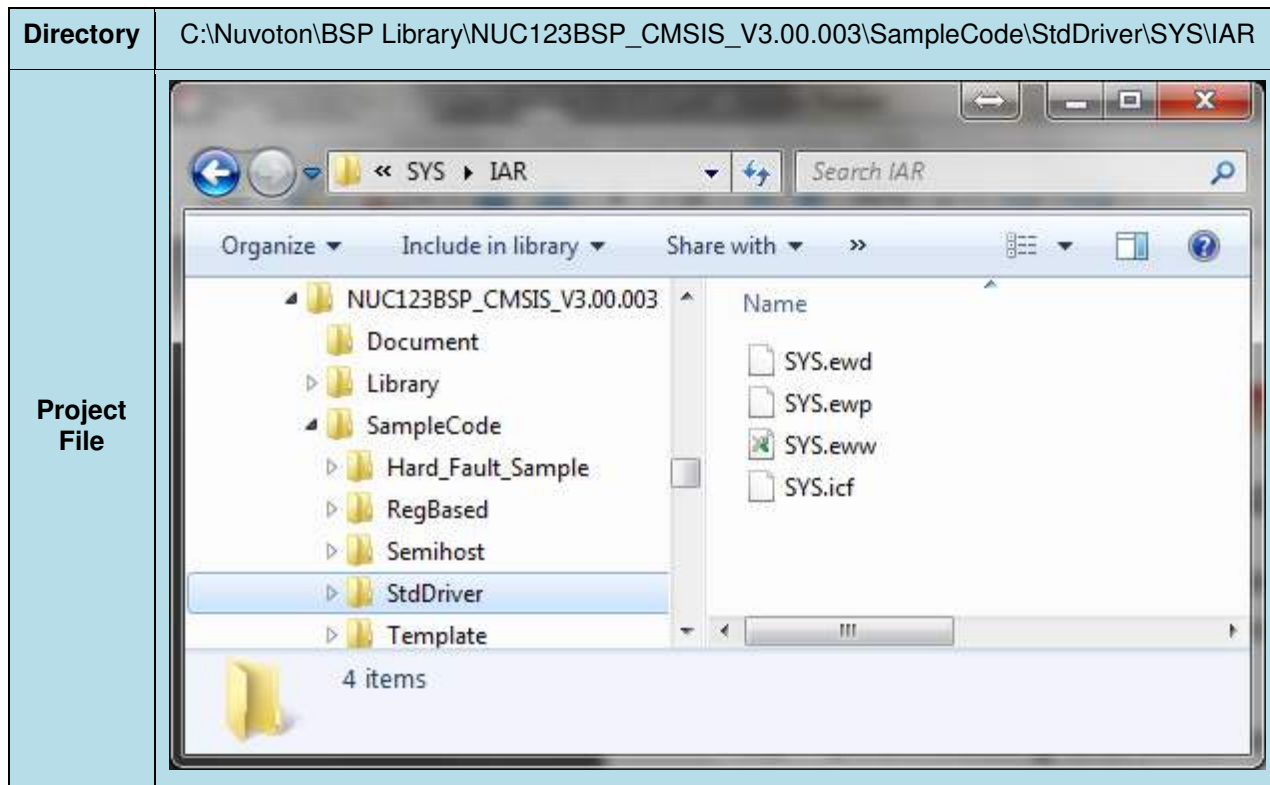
| Directory | C:\Nuvoton\BSP Library\NUC123BSP_CMSIS_V3.00.003\SampleCode\StdDriver\SYS\IAR |
|---|---|
| Project File | « SYS ▸ IAR<br>Search IAR<br>Organize ▾ Include in library ▾ Share with ▾ »<br>NUC123BSP_CMSIS_V3.00.003<br>Document<br>Library<br>SampleCode<br>Hard_Fault_Sample<br>RegBased<br>Semihost<br>StdDriver<br>Template<br>Name<br>SYS.ewd<br>SYS.ewp<br>SYS.eww<br>SYS.icf<br>4 items |